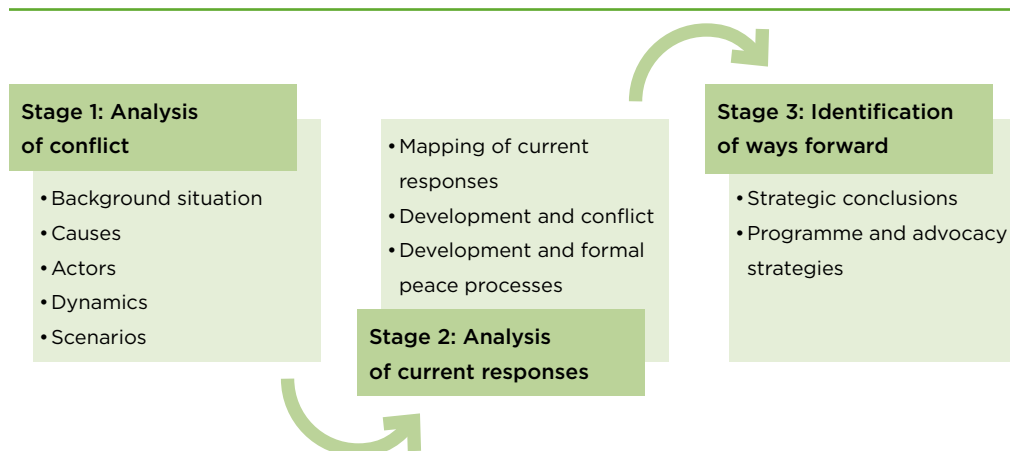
Stage 1: Analysis of conflict

• Background situation
• Causes
• Actors
• Dynamics
• Scenarios

• Mapping of current responses
• Development and conflict
• Development and formal peace processes

Stage 2: Analysis of current responses

Stage 3: Identification of ways forward

• Strategic conclusions
• Programme and advocacy strategies